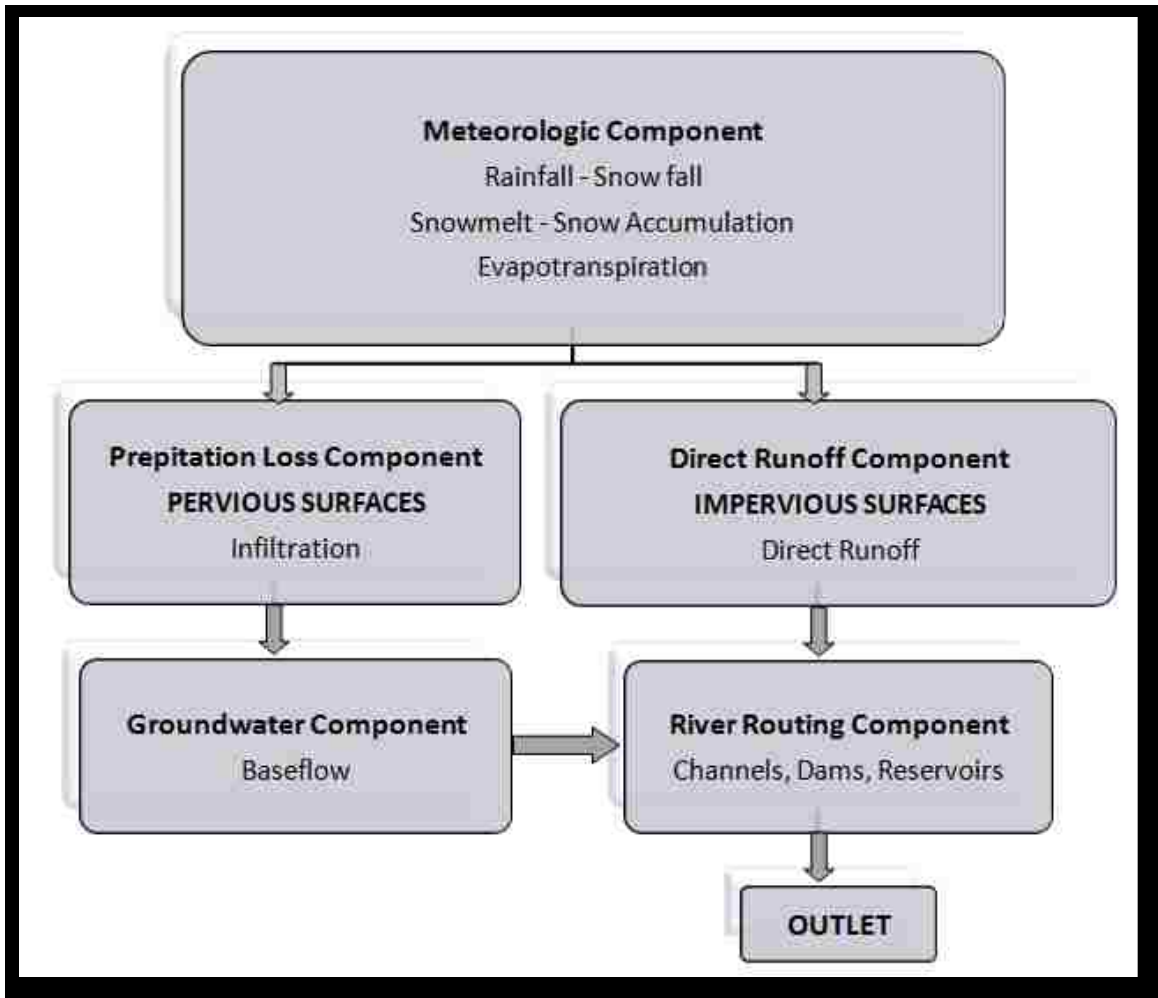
**Meteorologic Component**
Rainfall - Snow fall
Snowmelt - Snow Accumulation
Evapotranspiration

**Prepitation Loss Component**
**PERVIOUS SURFACES**
Infiltration

**Direct Runoff Component**
**IMPERVIOUS SURFACES**
Direct Runoff

**Groundwater Component**
Baseflow

**River Routing Component**
Channels, Dams, Reservoirs

**OUTLET**